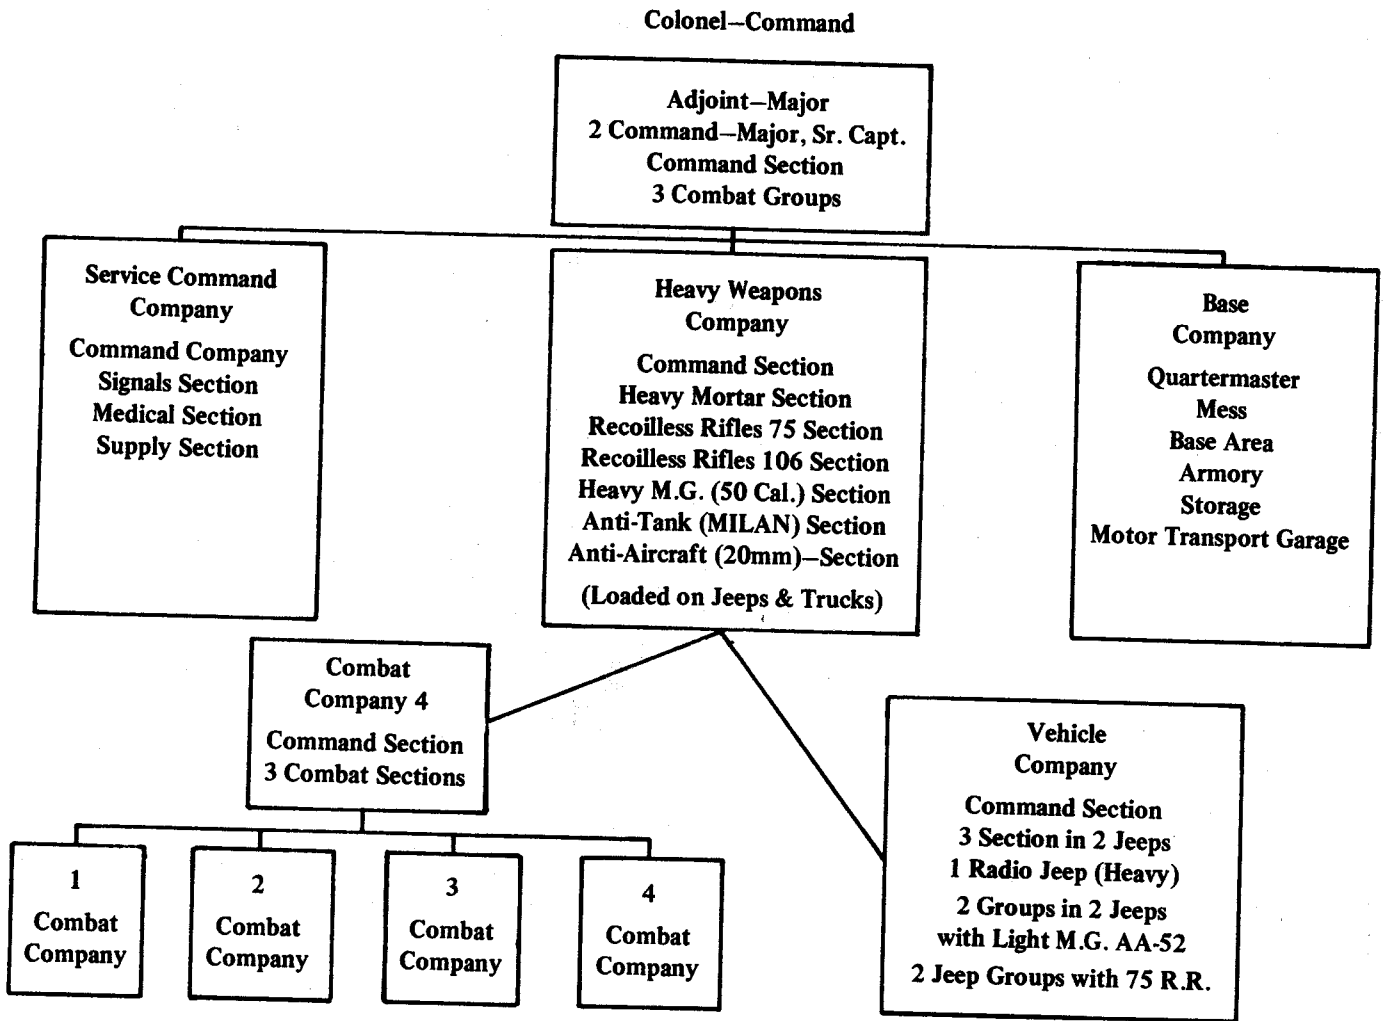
Colonel–Command

Adjoint–Major
2 Command–Major, Sr. Capt.
Command Section
3 Combat Groups

Service Command Company

Command Company
Signals Section
Medical Section
Supply Section

Heavy Weapons Company

Command Section
Heavy Mortar Section
Recoilless Rifles 75 Section
Recoilless Rifles 106 Section
Heavy M.G. (50 Cal.) Section
Anti-Tank (MILAN) Section
Anti-Aircraft (20mm)–Section

(Loaded on Jeeps & Trucks)

Base Company

Quartermaster
Mess
Base Area
Armory
Storage
Motor Transport Garage

Combat Company 4

Command Section
3 Combat Sections

Vehicle Company

Command Section
3 Section in 2 Jeeps
1 Radio Jeep (Heavy)
2 Groups in 2 Jeeps with Light M.G. AA-52
2 Jeep Groups with 75 R.R.

1 Combat Company

2 Combat Company

3 Combat Company

4 Combat Company